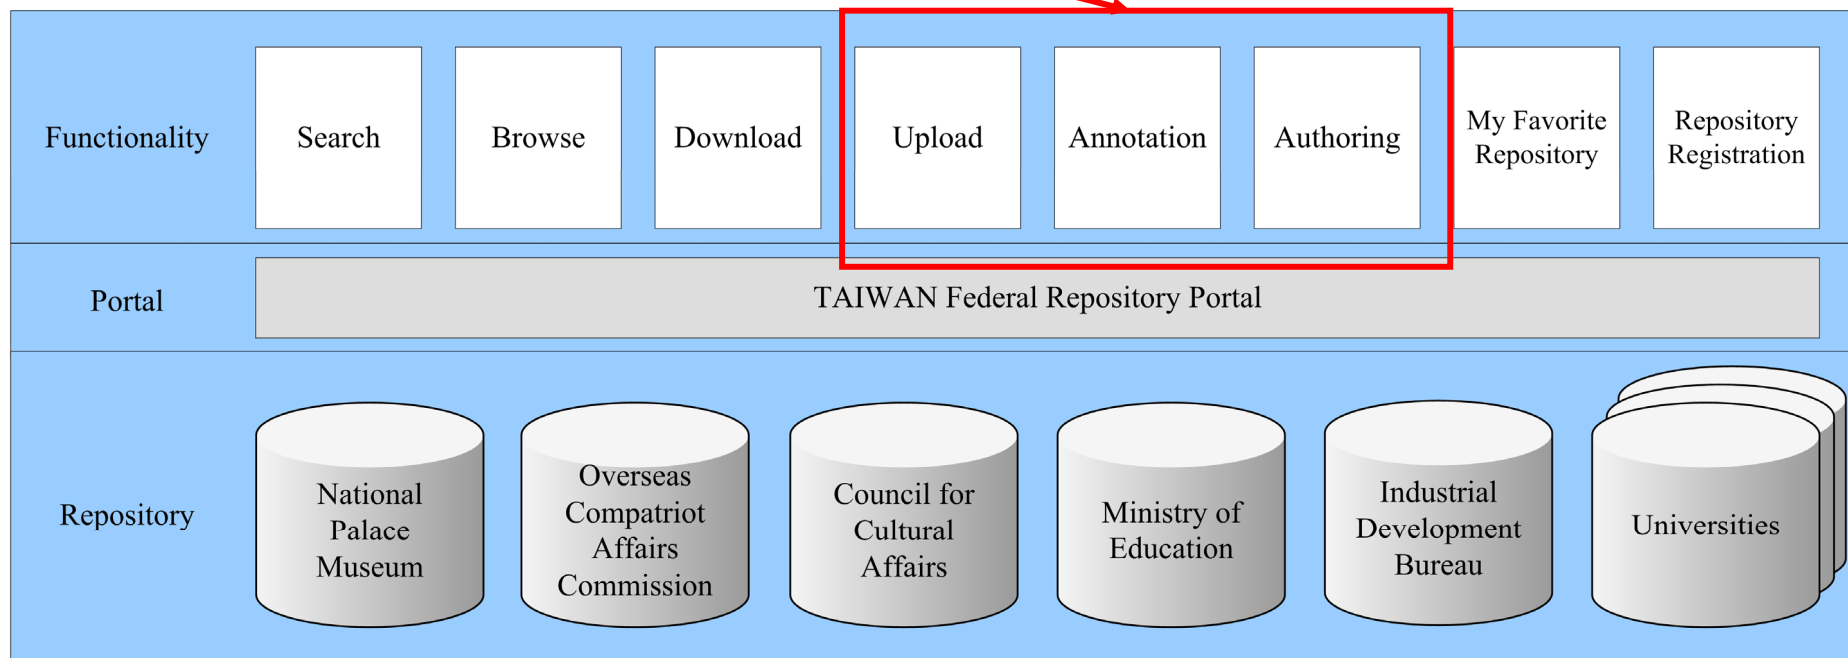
Functionality

Search

Browse

Download

Upload

Annotation

Authoring

My Favorite Repository

Repository Registration

Portal

TAIWAN Federal Repository Portal

Repository

National Palace Museum

Overseas Compatriot Affairs Commission

Council for Cultural Affairs

Ministry of Education

Industrial Development Bureau

Universities